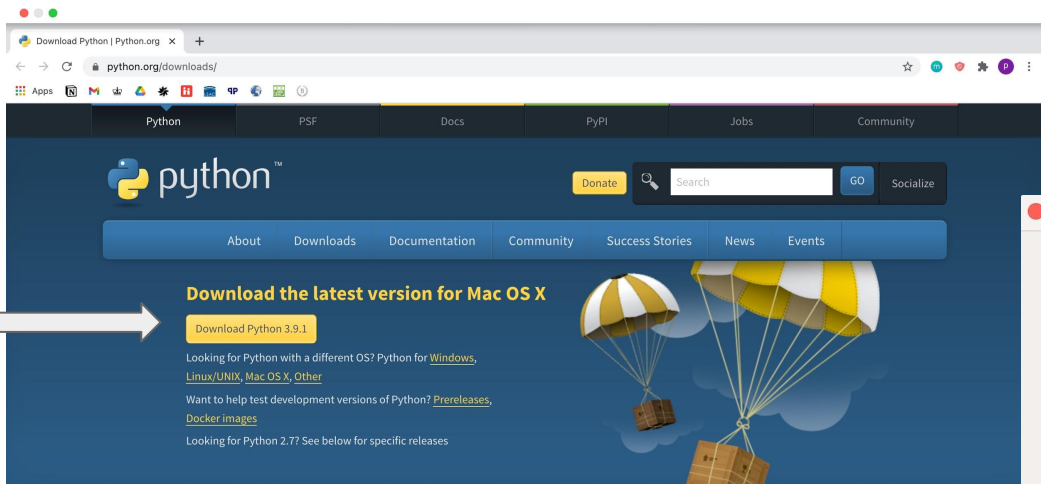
Download Python | Python.org ×

python.org/downloads/

Apps

Python PSF Docs PyPI Jobs Community

python™

Donate Search GO Socialize

About Downloads Documentation Community Success Stories News Events

Download the latest version for Mac OS X

Download Python 3.9.1

Looking for Python with a different OS? Python for Windows, Linux/UNIX, Mac OS X, Other

Want to help test development versions of Python? Prereleases, Docker images

Looking for Python 2.7? See below for specific releases